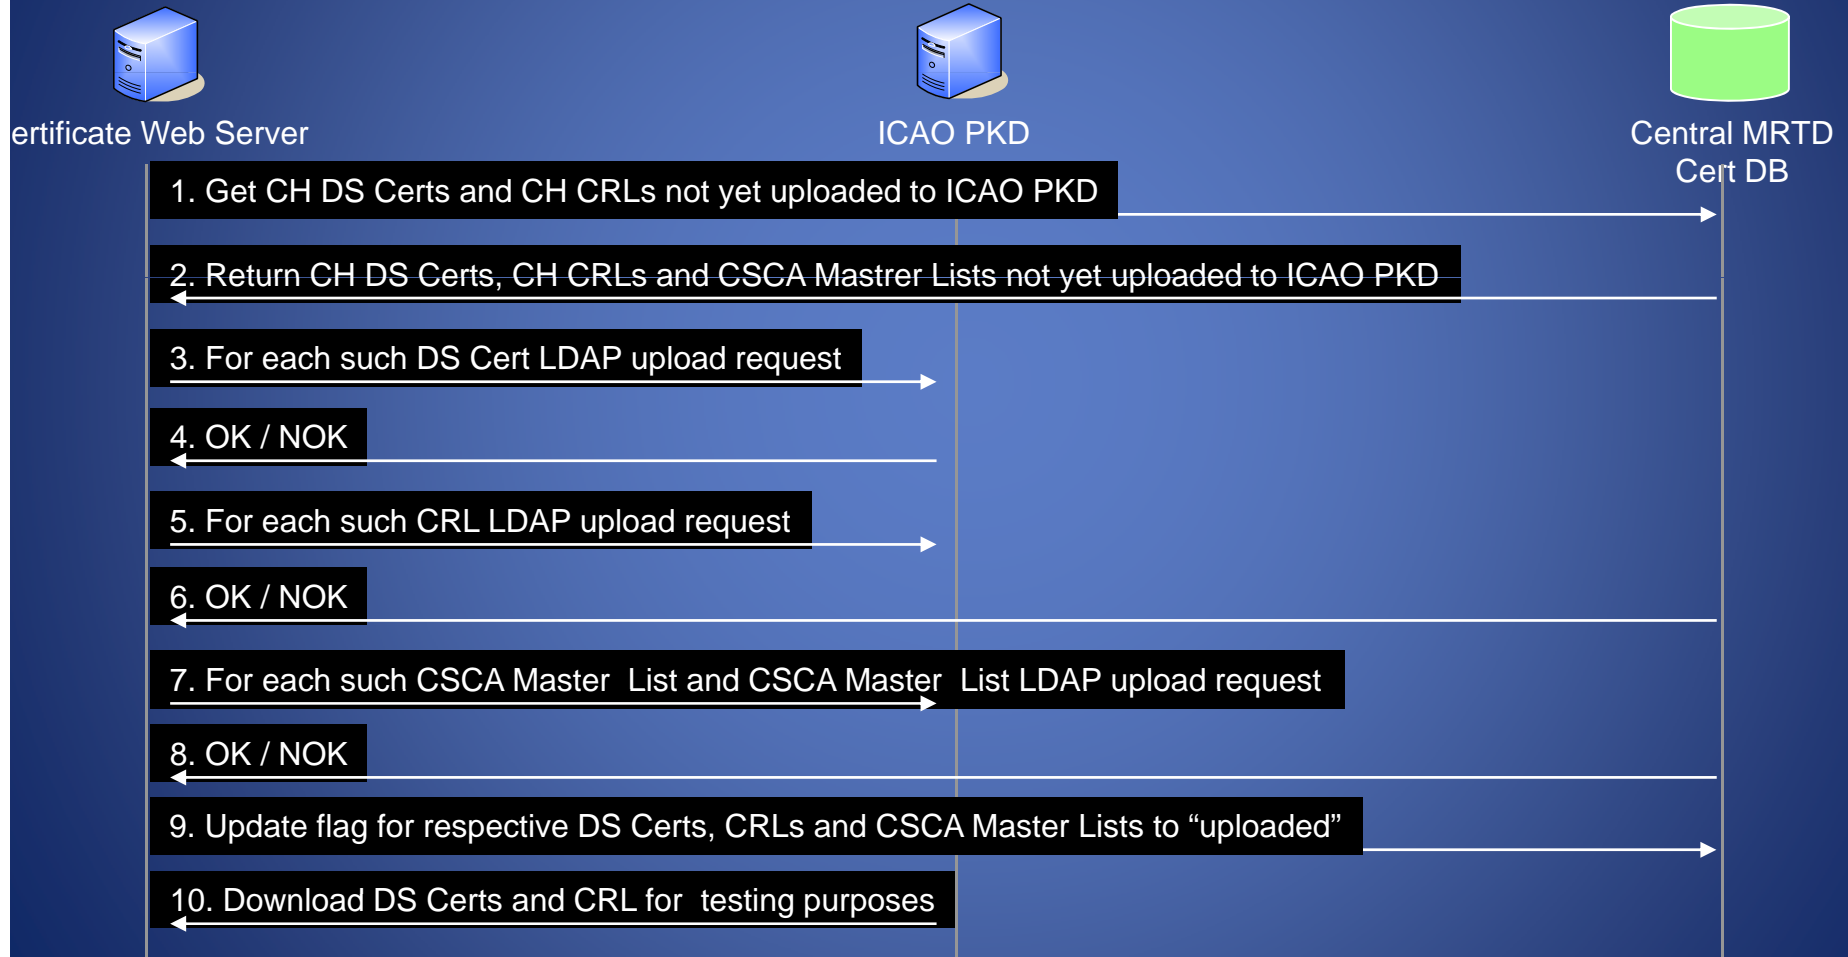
ertificate Web Server

ICAO PKD

Central MRTD Cert DB

1. Get CH DS Certs and CH CRLs not yet uploaded to ICAO PKD

2. Return CH DS Certs, CH CRLs and CSCA Mastrer Lists not yet uploaded to ICAO PKD

3. For each such DS Cert LDAP upload request

4. OK / NOK

5. For each such CRL LDAP upload request

6. OK / NOK

7. For each such CSCA Master List and CSCA Master List LDAP upload request

8. OK / NOK

9. Update flag for respective DS Certs, CRLs and CSCA Master Lists to “uploaded”

10. Download DS Certs and CRL for testing purposes